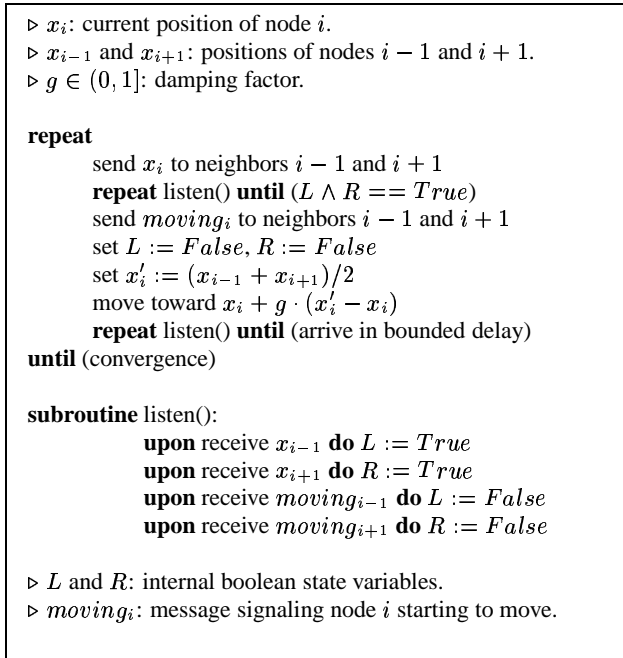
$\triangleright$ $x_i$: current position of node $i$.
$\triangleright$ $x_{i-1}$ and $x_{i+1}$: positions of nodes $i-1$ and $i+1$.
$\triangleright$ $g \in (0, 1]$: damping factor.

**repeat**
send $x_i$ to neighbors $i-1$ and $i+1$
**repeat** listen() **until** ($L \wedge R == True$)
send $moving_i$ to neighbors $i-1$ and $i+1$
set $L := False$, $R := False$
set $x_i' := (x_{i-1} + x_{i+1})/2$
move toward $x_i + g \cdot (x_i' - x_i)$
**repeat** listen() **until** (arrive in bounded delay)
**until** (convergence)

**subroutine** listen():
**upon** receive $x_{i-1}$ **do** $L := True$
**upon** receive $x_{i+1}$ **do** $R := True$
**upon** receive $moving_{i-1}$ **do** $L := False$
**upon** receive $moving_{i+1}$ **do** $R := False$

$\triangleright$ $L$ and $R$: internal boolean state variables.
$\triangleright$ $moving_i$: message signaling node $i$ starting to move.